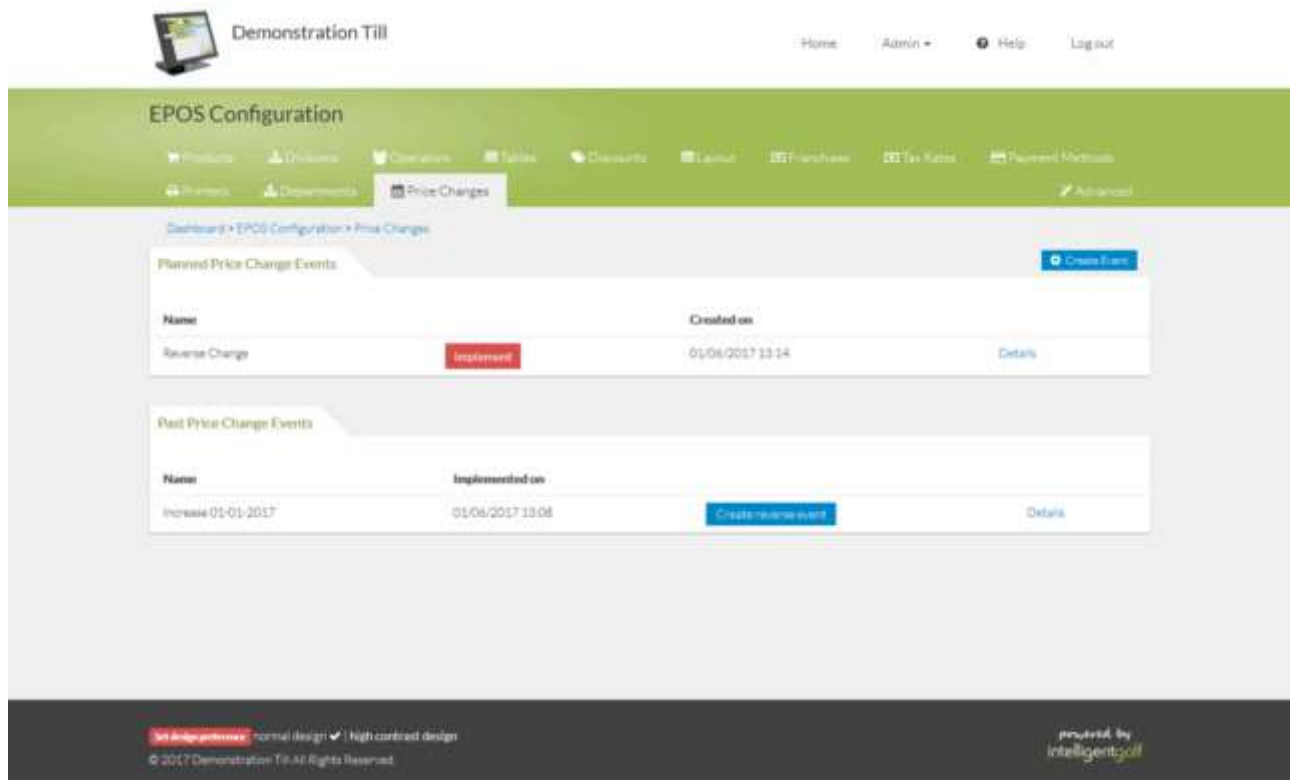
Demonstration Till

Home Admin ▾ Help Log out

EPOS Configuration

Products Divisions Operators Tables Discounts Layout Franchises Tax Rates Payment Methods
Printers Departments Price Changes Advanced

Dashboard > EPOS Configuration > Price Changes

Planned Price Change Events

Create Event

| Name | | Created on | |
|---|---|---|---|
| Reverse Change | Implement | 01/06/2017 13:14 | Details |

Past Price Change Events

| Name | Implemented on | | |
|---|---|---|---|
| Increase 01-01-2017 | 01/06/2017 13:08 | Create reverse event | Details |

Set design preference normal design ✔ | High contrast design
© 2017 Demonstration Till All Rights Reserved

powered by intelligentgolf